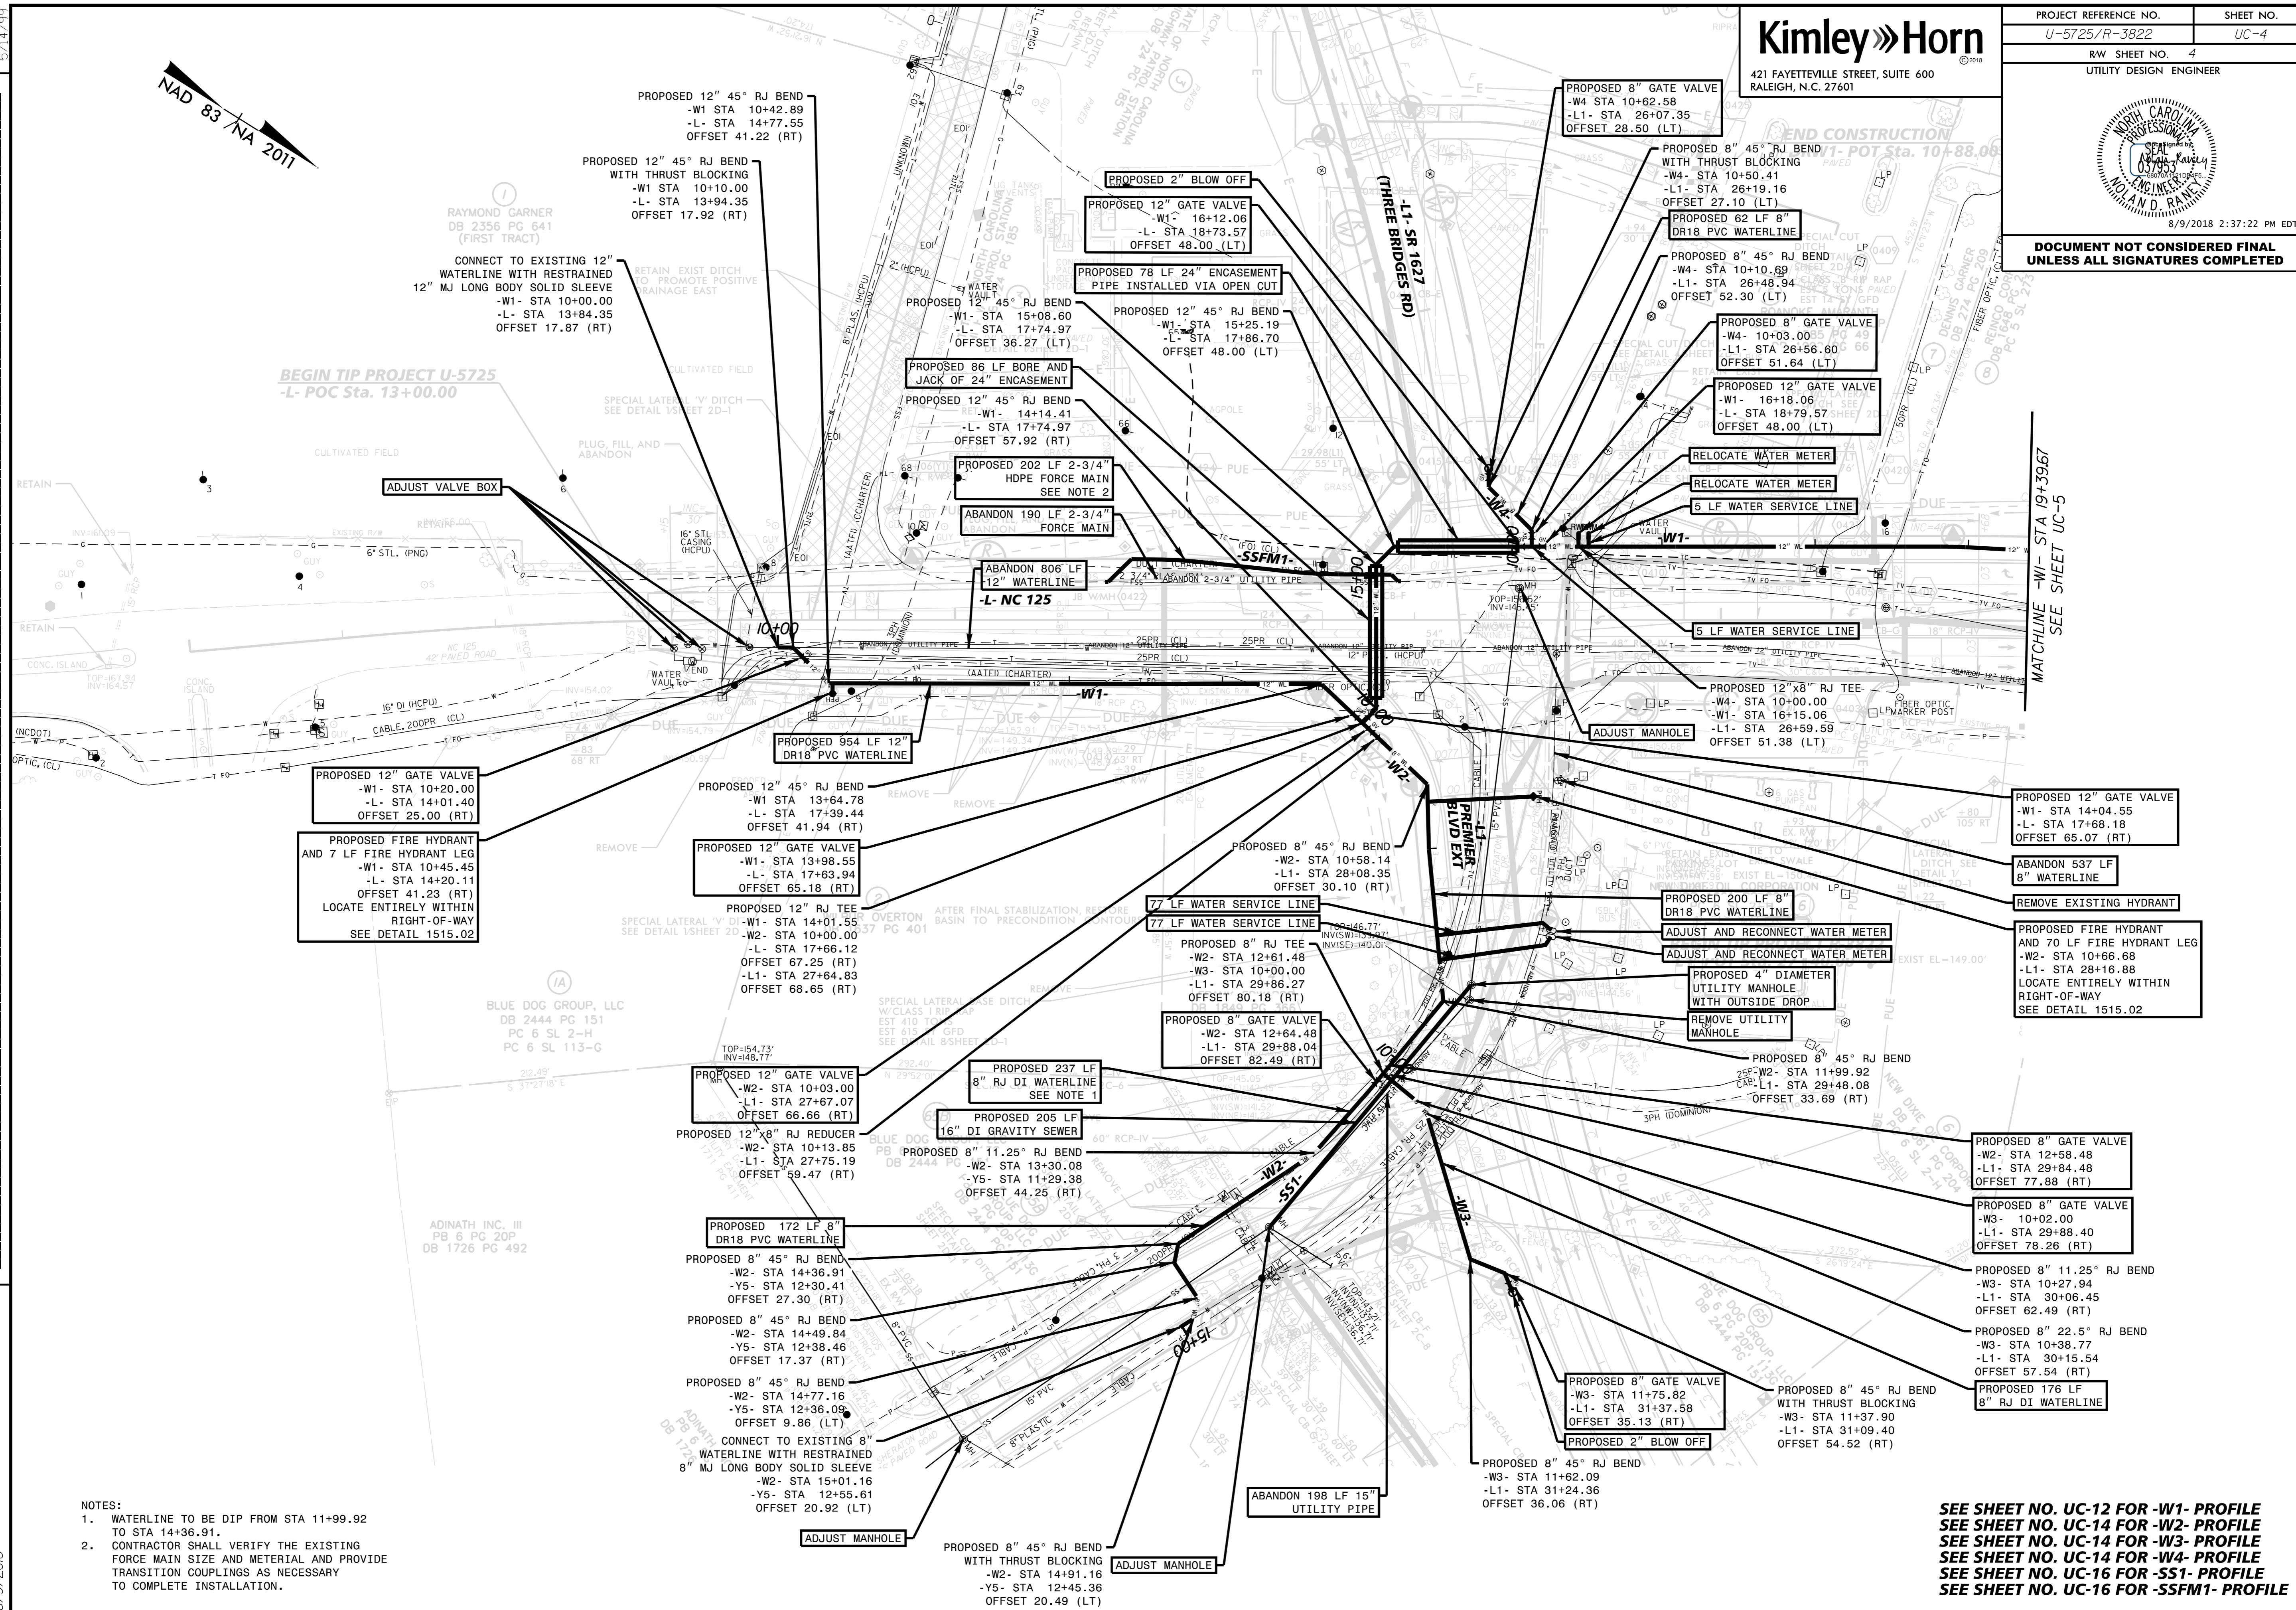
Kimley»Horn
421 FAYETTEVILLE STREET, SUITE 600
RALEIGH, N.C. 27601

| PROJECT REFERENCE NO. | SHEET NO. |
|---|---|
| U-5725/R-3822 | UC-4 |
| R/W SHEET NO. 4 | |
| UTILITY DESIGN ENGINEER | |

NORTH CAROLINA PROFESSIONAL SEAL 037953 ENGINEER NOLAN D. RANEY
8/9/2018 2:37:22 PM EDT

DOCUMENT NOT CONSIDERED FINAL UNLESS ALL SIGNATURES COMPLETED

NAD 83/NA 2011

PROPOSED 12" 45° RJ BEND -W1 STA 10+42.89 -L- STA 14+77.55 OFFSET 41.22 (RT)

PROPOSED 12" 45° RJ BEND WITH THRUST BLOCKING -W1 STA 10+10.00 -L- STA 13+94.35 OFFSET 17.92 (RT)

RAYMOND GARNER DB 2356 PG 641 (FIRST TRACT)

CONNECT TO EXISTING 12" WATERLINE WITH RESTRAINED 12" MJ LONG BODY SOLID SLEEVE -W1- STA 10+00.00 -L- STA 13+84.35 OFFSET 17.87 (RT)

BEGIN TIP PROJECT U-5725
-L- POC Sta. 13+00.00

ADJUST VALVE BOX

PROPOSED 2" BLOW OFF

PROPOSED 12" GATE VALVE -W1- 16+12.06 -L- STA 18+73.57 OFFSET 48.00 (LT)

PROPOSED 78 LF 24" ENCASEMENT PIPE INSTALLED VIA OPEN CUT

PROPOSED 12" 45° RJ BEND -W1- STA 15+08.60 -L- STA 17+74.97 OFFSET 36.27 (LT)

PROPOSED 12" 45° RJ BEND -W1- STA 15+25.19 -L- STA 17+86.70 OFFSET 48.00 (LT)

PROPOSED 86 LF BORE AND JACK OF 24" ENCASEMENT

PROPOSED 12" 45° RJ BEND -W1- 14+14.41 -L- STA 17+74.97 OFFSET 57.92 (RT)

PROPOSED 202 LF 2-3/4" HDPE FORCE MAIN SEE NOTE 2

ABANDON 190 LF 2-3/4" FORCE MAIN

ABANDON 806 LF 12" WATERLINE

-L- NC 125

-L1- SR 1627 (THREE BRIDGES RD)

-SSFM1-

-W1-

-W4-

PROPOSED 8" GATE VALVE -W4 STA 10+62.58 -L1- STA 26+07.35 OFFSET 28.50 (LT)

END CONSTRUCTION -W1- POT Sta. 10+88.06

PROPOSED 8" 45° RJ BEND WITH THRUST BLOCKING -W4- STA 10+50.41 -L1- STA 26+19.16 OFFSET 27.10 (LT)

PROPOSED 62 LF 8" DR18 PVC WATERLINE

PROPOSED 8" 45° RJ BEND -W4- STA 10+10.69 -L1- STA 26+48.94 OFFSET 52.30 (LT)

PROPOSED 8" GATE VALVE -W4- 10+03.00 -L1- STA 26+56.60 OFFSET 51.64 (LT)

PROPOSED 12" GATE VALVE -W1- 16+18.06 -L- STA 18+79.57 OFFSET 48.00 (LT)

RELOCATE WATER METER

RELOCATE WATER METER

5 LF WATER SERVICE LINE

5 LF WATER SERVICE LINE

MATCHLINE -W1- STA 19+39.67 SEE SHEET UC-5

PROPOSED 12"x8" RJ TEE -W4- STA 10+00.00 -W1- STA 16+15.06 -L1- STA 26+59.59 OFFSET 51.38 (LT)

ADJUST MANHOLE

PROPOSED 954 LF 12" DR18 PVC WATERLINE

PROPOSED 12" GATE VALVE -W1- STA 10+20.00 -L- STA 14+01.40 OFFSET 25.00 (RT)

PROPOSED FIRE HYDRANT AND 7 LF FIRE HYDRANT LEG -W1- STA 10+45.45 -L- STA 14+20.11 OFFSET 41.23 (RT) LOCATE ENTIRELY WITHIN RIGHT-OF-WAY SEE DETAIL 1515.02

PROPOSED 12" 45° RJ BEND -W1 STA 13+64.78 -L- STA 17+39.44 OFFSET 41.94 (RT)

PROPOSED 12" GATE VALVE -W1- STA 13+98.55 -L- STA 17+63.94 OFFSET 65.18 (RT)

PROPOSED 12" RJ TEE -W1- STA 14+01.55 -W2- STA 10+00.00 -L- STA 17+66.12 OFFSET 67.25 (RT) -L1- STA 27+64.83 OFFSET 68.65 (RT)

PROPOSED 8" 45° RJ BEND -W2- STA 10+58.14 -L1- STA 28+08.35 OFFSET 30.10 (RT)

-W2-

-L1- PREMIER BLVD EXT

77 LF WATER SERVICE LINE

77 LF WATER SERVICE LINE

PROPOSED 8" RJ TEE -W2- STA 12+61.48 -W3- STA 10+00.00 -L1- STA 29+86.27 OFFSET 80.18 (RT)

PROPOSED 8" GATE VALVE -W2- STA 12+64.48 -L1- STA 29+88.04 OFFSET 82.49 (RT)

PROPOSED 200 LF 8" DR18 PVC WATERLINE

ADJUST AND RECONNECT WATER METER

ADJUST AND RECONNECT WATER METER

PROPOSED 4" DIAMETER UTILITY MANHOLE WITH OUTSIDE DROP

REMOVE UTILITY MANHOLE

PROPOSED 12" GATE VALVE -W1- STA 14+04.55 -L- STA 17+68.18 OFFSET 65.07 (RT)

ABANDON 537 LF 8" WATERLINE

REMOVE EXISTING HYDRANT

PROPOSED FIRE HYDRANT AND 70 LF FIRE HYDRANT LEG -W2- STA 10+66.68 -L1- STA 28+16.88 LOCATE ENTIRELY WITHIN RIGHT-OF-WAY SEE DETAIL 1515.02

PROPOSED 8" 45° RJ BEND -W2- STA 11+99.92 -L1- STA 29+48.08 OFFSET 33.69 (RT)

BLUE DOG GROUP, LLC DB 2444 PG 151 PC 6 SL 2-H PC 6 SL 113-G

PROPOSED 12" GATE VALVE -W2- STA 10+03.00 -L1- STA 27+67.07 OFFSET 66.66 (RT)

PROPOSED 12"x8" RJ REDUCER -W2- STA 10+13.85 -L1- STA 27+75.19 OFFSET 59.47 (RT)

PROPOSED 237 LF 8" RJ DI WATERLINE SEE NOTE 1

PROPOSED 205 LF 16" DI GRAVITY SEWER

PROPOSED 8" 11.25° RJ BEND -W2- STA 13+30.08 -Y5- STA 11+29.38 OFFSET 44.25 (RT)

ADINATH INC. III PB 6 PG 20P DB 1726 PG 492

PROPOSED 172 LF 8" DR18 PVC WATERLINE

PROPOSED 8" 45° RJ BEND -W2- STA 14+36.91 -Y5- STA 12+30.41 OFFSET 27.30 (RT)

PROPOSED 8" 45° RJ BEND -W2- STA 14+49.84 -Y5- STA 12+38.46 OFFSET 17.37 (RT)

PROPOSED 8" 45° RJ BEND -W2- STA 14+77.16 -Y5- STA 12+36.09 OFFSET 9.86 (LT)

CONNECT TO EXISTING 8" WATERLINE WITH RESTRAINED 8" MJ LONG BODY SOLID SLEEVE -W2- STA 15+01.16 -Y5- STA 12+55.61 OFFSET 20.92 (LT)

ADJUST MANHOLE

PROPOSED 8" 45° RJ BEND WITH THRUST BLOCKING -W2- STA 14+91.16 -Y5- STA 12+45.36 OFFSET 20.49 (LT)

ADJUST MANHOLE

ABANDON 198 LF 15" UTILITY PIPE

-W2- -SS1- -W3-

PROPOSED 8" GATE VALVE -W2- STA 12+58.48 -L1- STA 29+84.48 OFFSET 77.88 (RT)

PROPOSED 8" GATE VALVE -W3- 10+02.00 -L1- STA 29+88.40 OFFSET 78.26 (RT)

PROPOSED 8" 11.25° RJ BEND -W3- STA 10+27.94 -L1- STA 30+06.45 OFFSET 62.49 (RT)

PROPOSED 8" 22.5° RJ BEND -W3- STA 10+38.77 -L1- STA 30+15.54 OFFSET 57.54 (RT)

PROPOSED 176 LF 8" RJ DI WATERLINE

PROPOSED 8" GATE VALVE -W3- STA 11+75.82 -L1- STA 31+37.58 OFFSET 35.13 (RT)

PROPOSED 2" BLOW OFF

PROPOSED 8" 45° RJ BEND WITH THRUST BLOCKING -W3- STA 11+37.90 -L1- STA 31+09.40 OFFSET 54.52 (RT)

PROPOSED 8" 45° RJ BEND -W3- STA 11+62.09 -L1- STA 31+24.36 OFFSET 36.06 (RT)

NOTES:
1. WATERLINE TO BE DIP FROM STA 11+99.92 TO STA 14+36.91.
2. CONTRACTOR SHALL VERIFY THE EXISTING FORCE MAIN SIZE AND METERIAL AND PROVIDE TRANSITION COUPLINGS AS NECESSARY TO COMPLETE INSTALLATION.

SEE SHEET NO. UC-12 FOR -W1- PROFILE
SEE SHEET NO. UC-14 FOR -W2- PROFILE
SEE SHEET NO. UC-14 FOR -W3- PROFILE
SEE SHEET NO. UC-14 FOR -W4- PROFILE
SEE SHEET NO. UC-16 FOR -SS1- PROFILE
SEE SHEET NO. UC-16 FOR -SSFM1- PROFILE